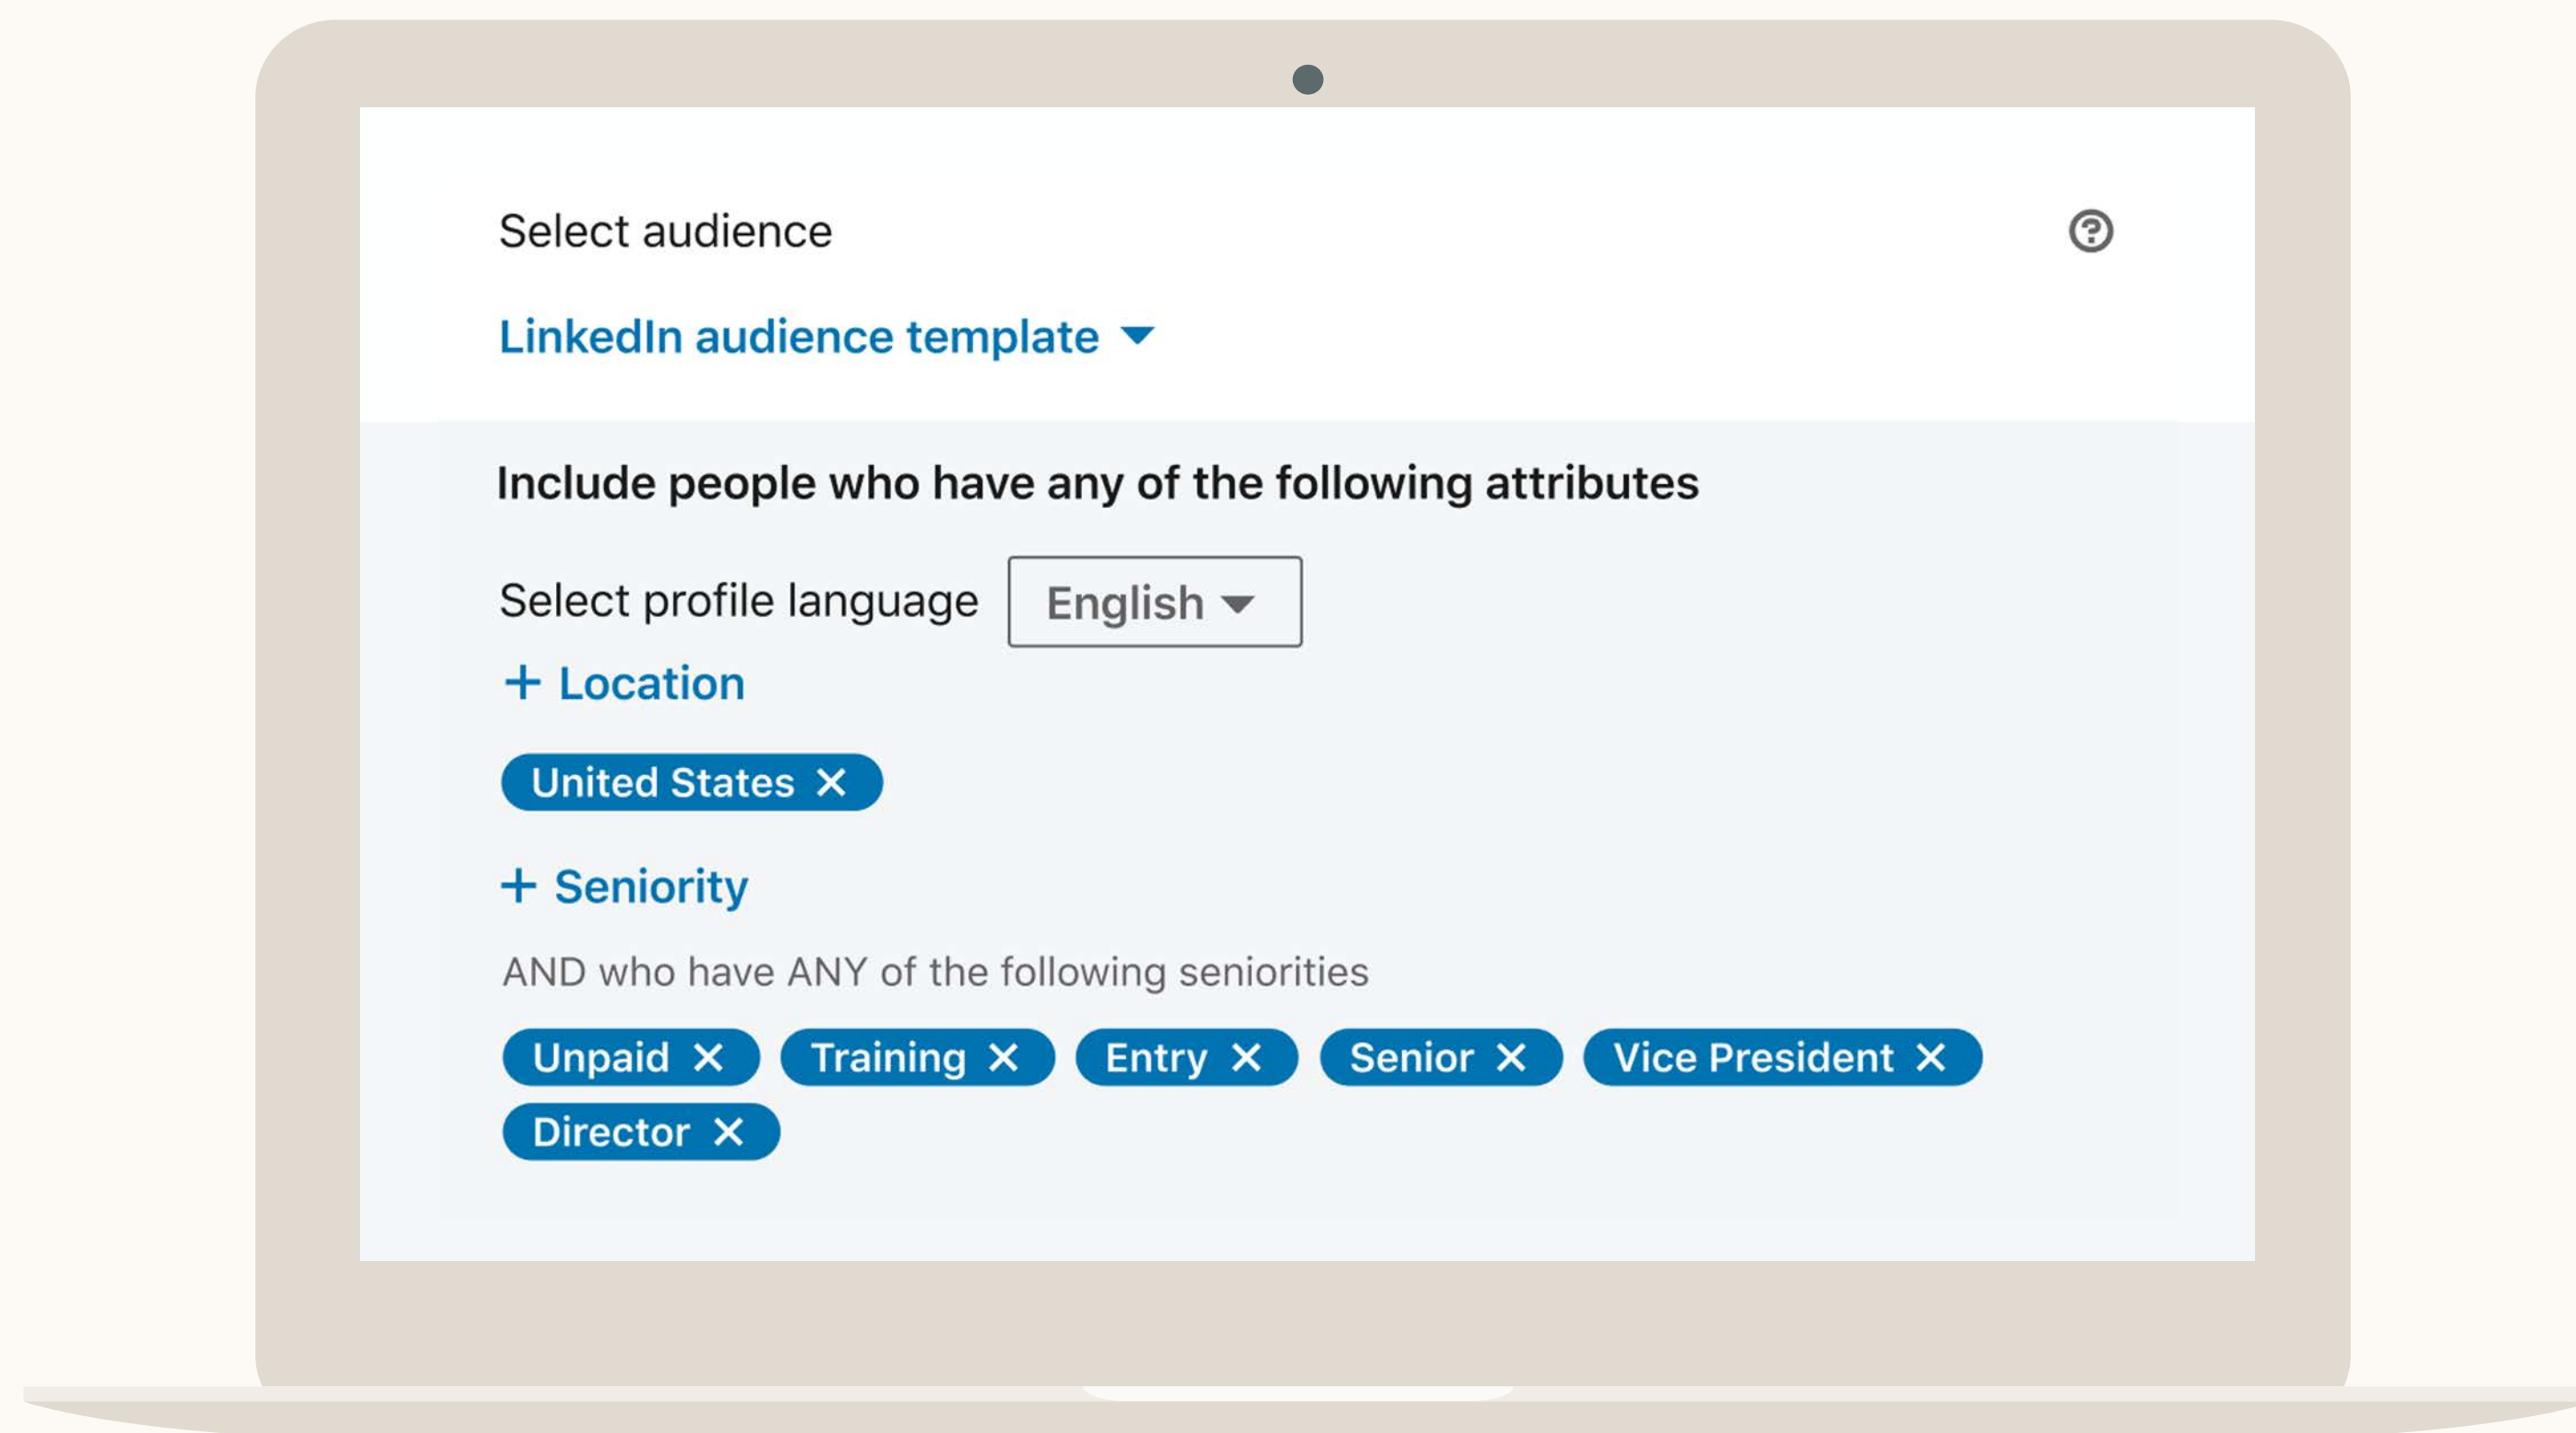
Select audience

LinkedIn audience template

Include people who have any of the following attributes

Select profile language English

+ Location

United States ✕

+ Seniority

AND who have ANY of the following seniorities

Unpaid ✕ Training ✕ Entry ✕ Senior ✕ Vice President ✕ Director ✕